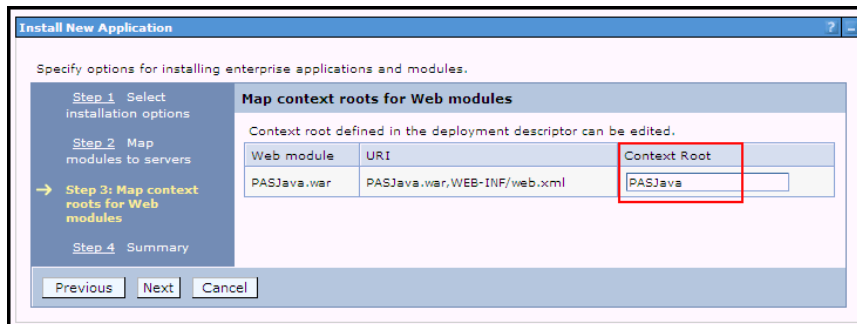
Install New Application

?

Specify options for installing enterprise applications and modules.

Step 1 Select installation options

Step 2 Map modules to servers

→ Step 3: Map context roots for Web modules

Step 4 Summary

Map context roots for Web modules

Context root defined in the deployment descriptor can be edited.

| Web module | URI | Context Root |
|---|---|---|
| PASJava.war | PASJava.war,WEB-INF/web.xml | PASJava |

Previous Next Cancel